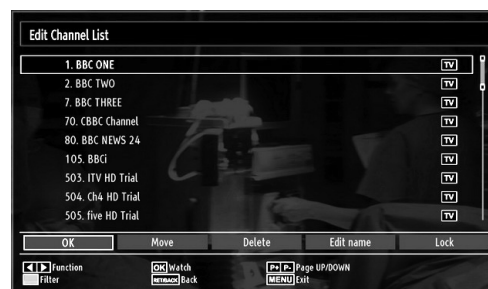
Edit Channel List

1. BBC ONE TV
2. BBC TWO TV
7. BBC THREE TV
70. CBBC Channel TV
80. BBC NEWS 24 TV
105. BBCi TV
503. ITV HD Trial TV
504. Ch4 HD Trial TV
505. five HD Trial TV

OK Move Delete Edit name Lock

Function
Filter
OK Watch
RETURN Back
P+ P- Page UP/DOWN
MENU Exit